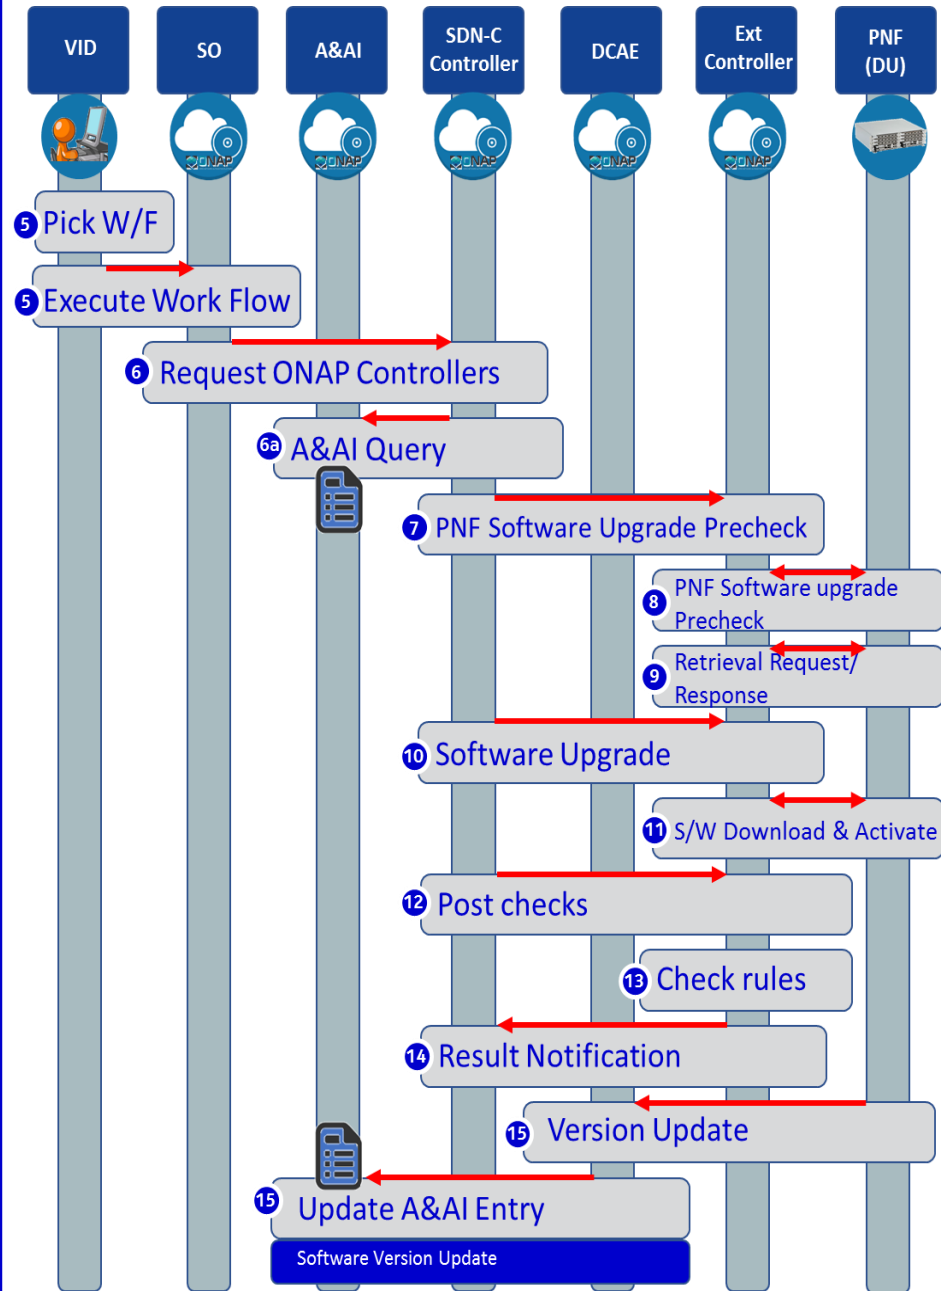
VID

SO

A&AI

SDN-C Controller

DCAE

Ext Controller

PNF (DU)

ONAP ONAP ONAP ONAP ONAP

5 Pick W/F

5 Execute Work Flow

6 Request ONAP Controllers

6a A&AI Query

7 PNF Software Upgrade Precheck

8 PNF Software upgrade Precheck

9 Retrieval Request/ Response

10 Software Upgrade

11 S/W Download & Activate

12 Post checks

13 Check rules

14 Result Notification

15 Version Update

15 Update A&AI Entry

Software Version Update